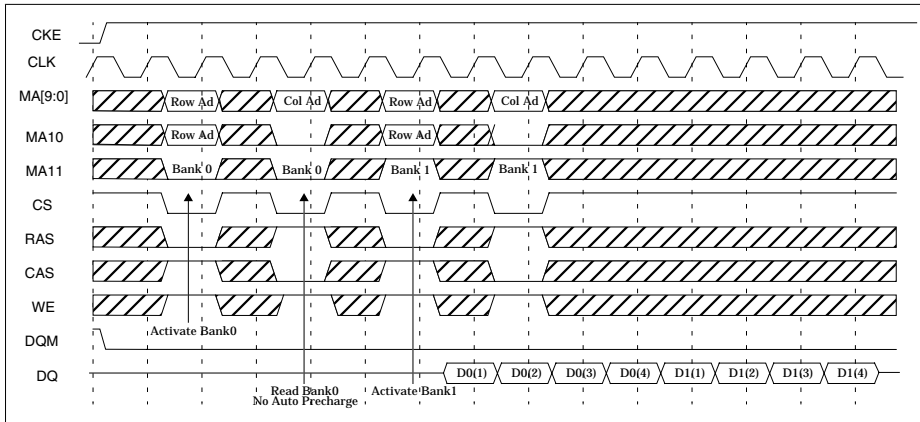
CKE
CLK
MA[9:0]
Row Ad
Col Ad
Row Ad
Col Ad
MA10
Row Ad
Row Ad
MA11
Bank 0
Bank 0
Bank 1
Bank 1
CS
RAS
CAS
WE
Activate Bank0
DQM
DQ
D0(1)
D0(2)
D0(3)
D0(4)
D1(1)
D1(2)
D1(3)
D1(4)
Read Bank0
No Auto Precharge
Activate Bank1